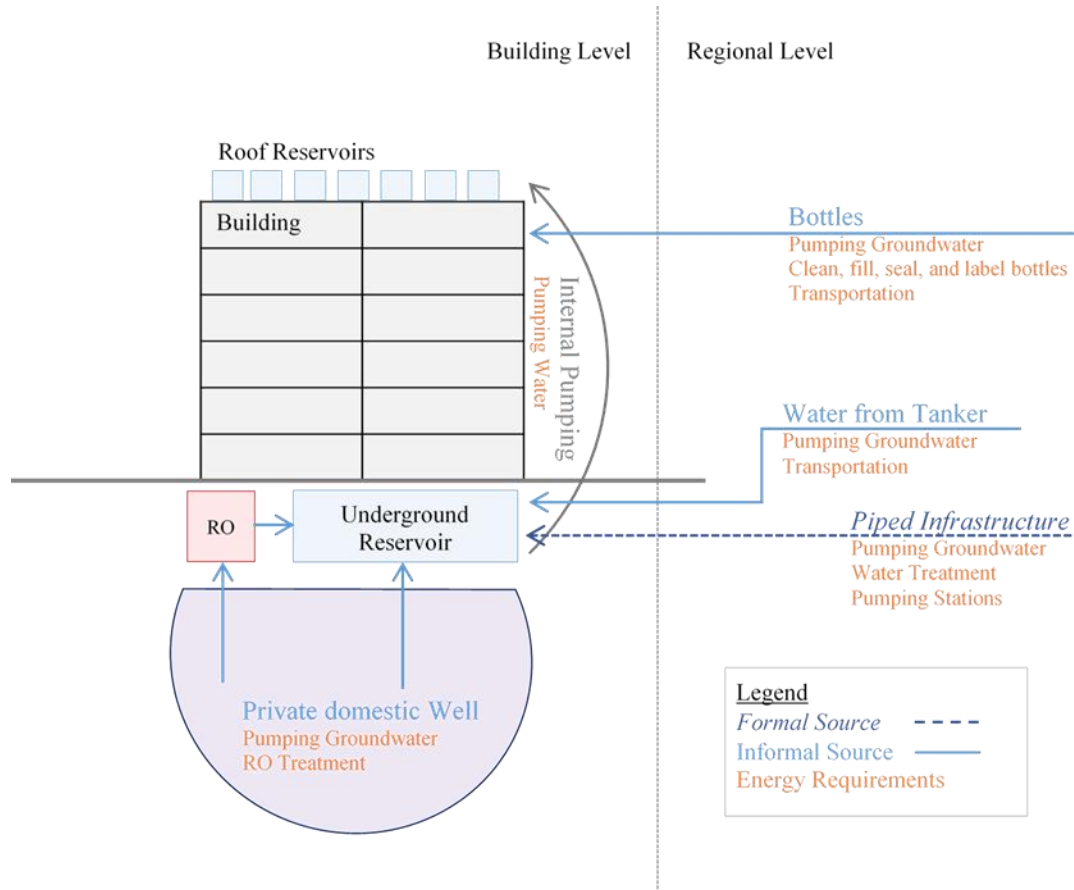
Building Level

Regional Level

Roof Reservoirs

Building

Internal Pumping
Pumping Water

Bottles
Pumping Groundwater
Clean, fill, seal, and label bottles
Transportation

Water from Tanker
Pumping Groundwater
Transportation

RO

Underground Reservoir

Piped Infrastructure
Pumping Groundwater
Water Treatment
Pumping Stations

Private domestic Well
Pumping Groundwater
RO Treatment

Legend
Formal Source
Informal Source
Energy Requirements